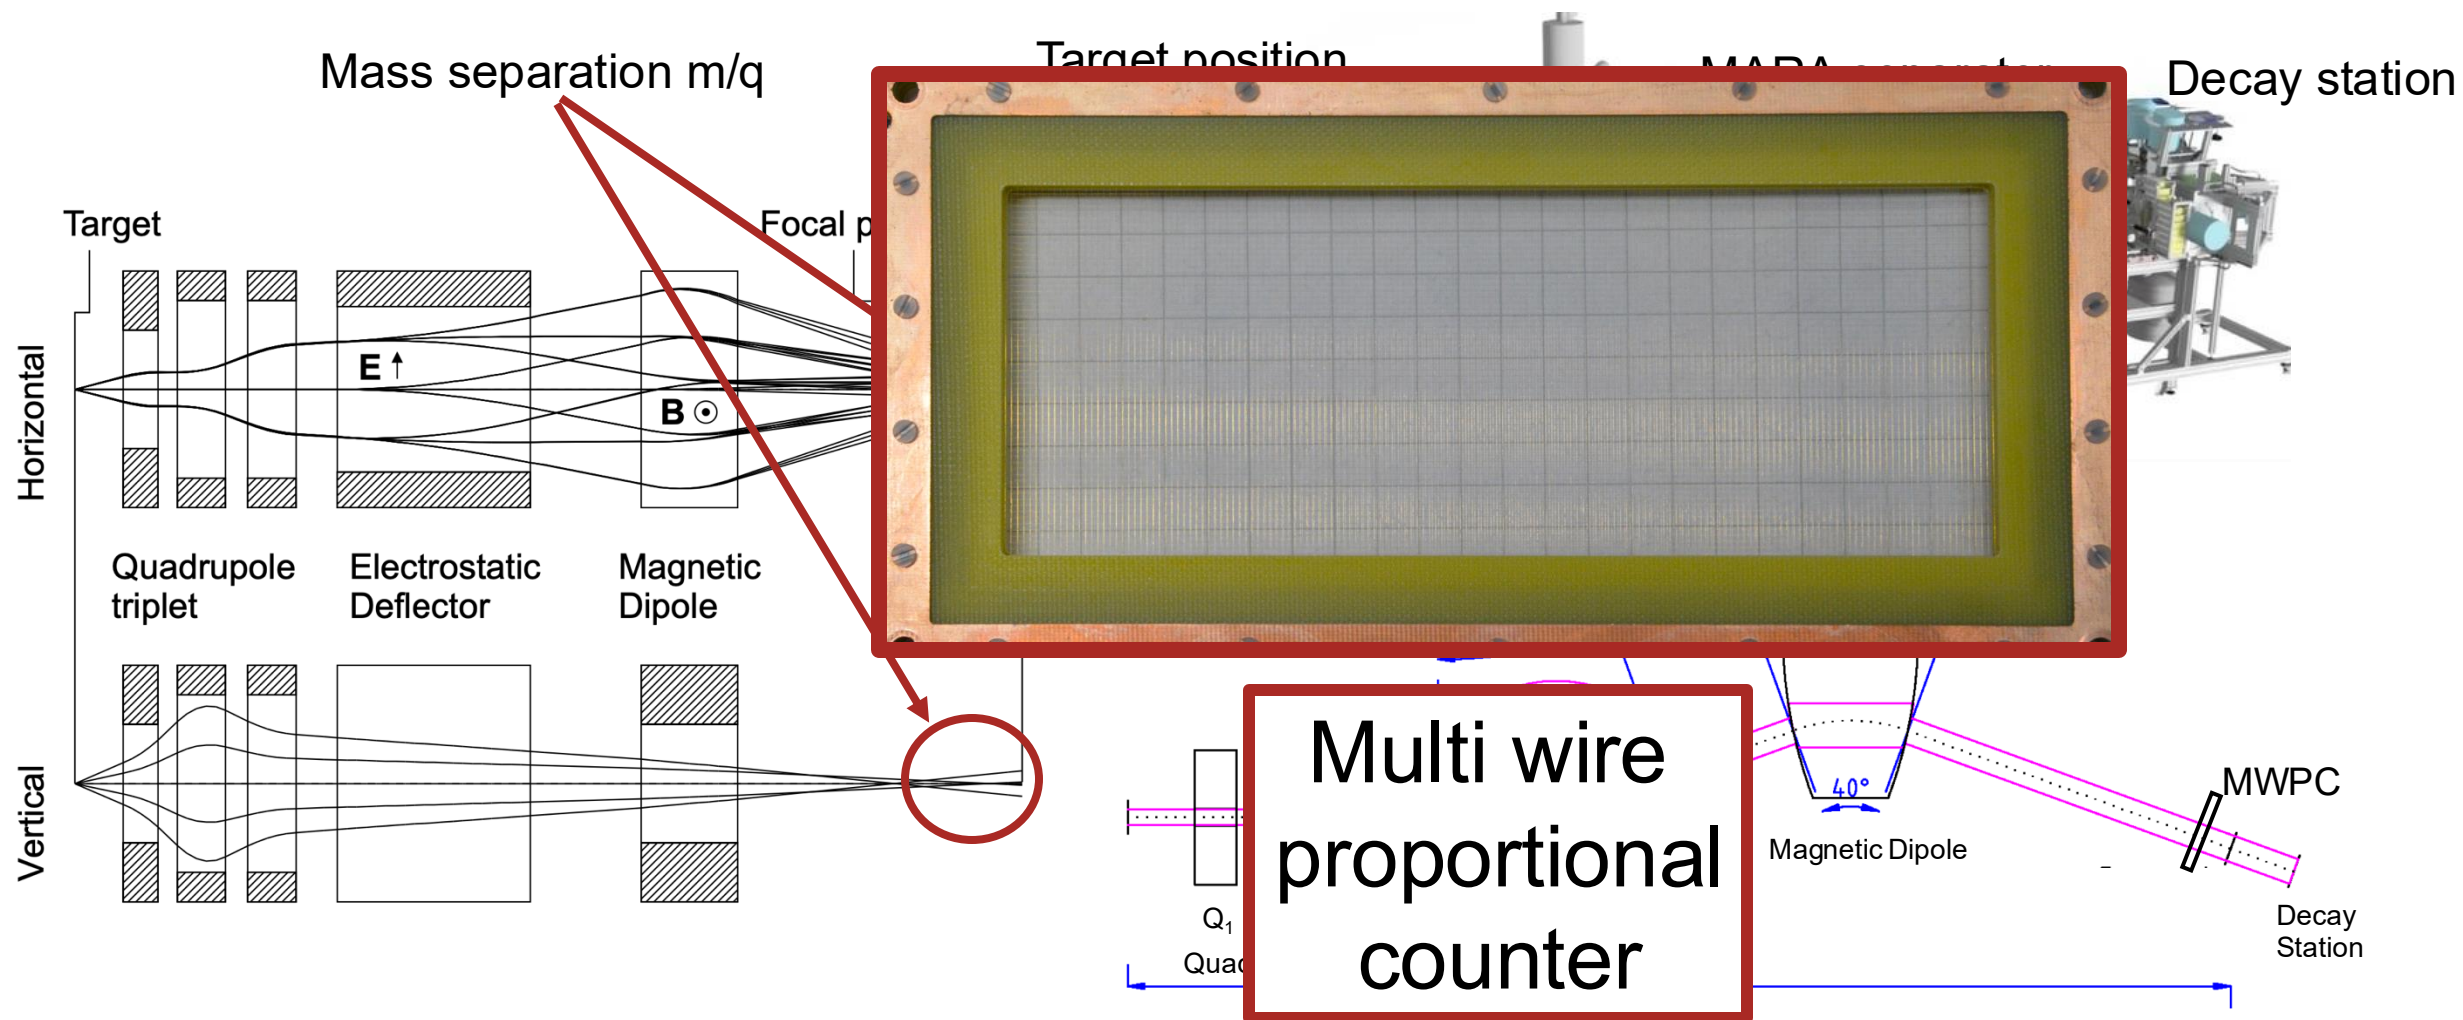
Mass separation m/q

Target position

MARA separator

Decay station

Target

Focal p

Horizontal

E

B

Quadrupole triplet

Electrostatic Deflector

Magnetic Dipole

Vertical

Multi wire proportional counter

$Q_1$

Quad

40°

Magnetic Dipole

MWPC

Decay Station